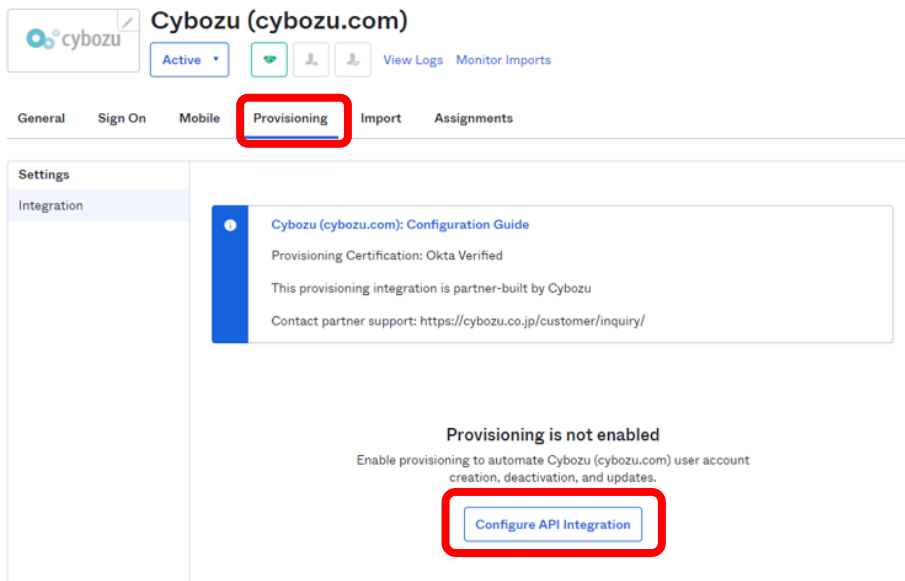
cybozu

Cybozu (cybozu.com)

Active ▾

View Logs Monitor Imports

General Sign On Mobile Provisioning Import Assignments

Settings

Integration

Cybozu (cybozu.com): Configuration Guide

Provisioning Certification: Okta Verified

This provisioning integration is partner-built by Cybozu

Contact partner support: https://cybozu.co.jp/customer/inquiry/

Provisioning is not enabled

Enable provisioning to automate Cybozu (cybozu.com) user account creation, deactivation, and updates.

Configure API Integration